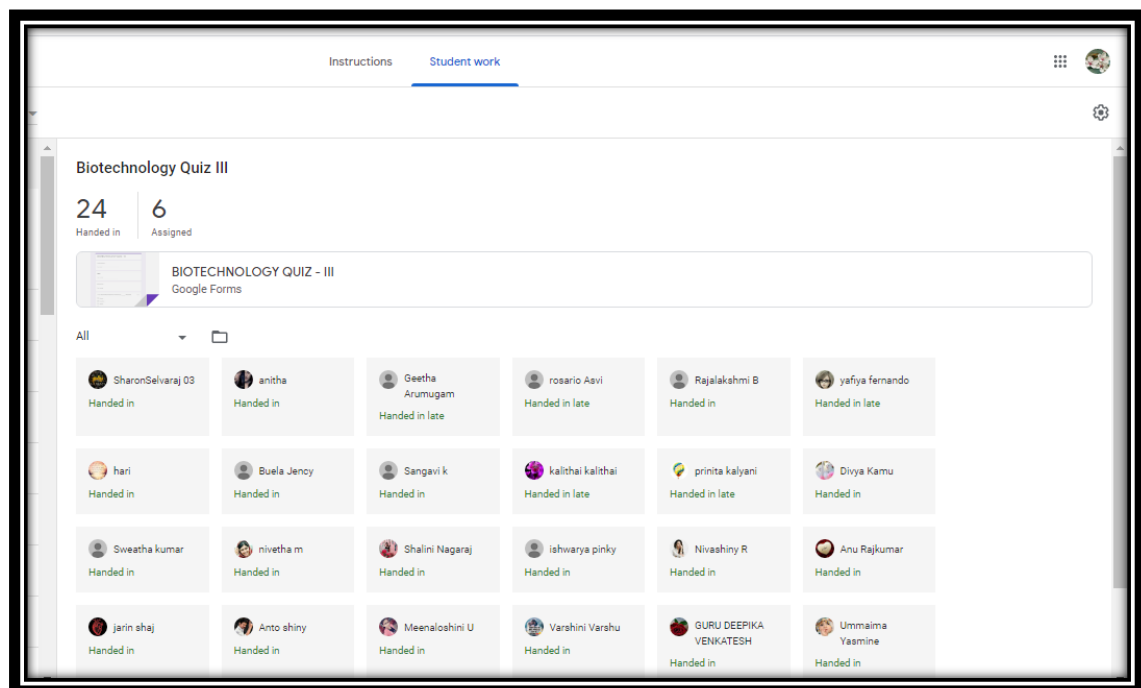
Instructions Student work

Biotechnology Quiz III

24
Handed in

6
Assigned

BIOTECHNOLOGY QUIZ - III
Google Forms

All

SharonSelvaraj 03
Handed in

anitha
Handed in

Geetha Arumugam
Handed in late

rosario Asvi
Handed in late

Rajalakshmi B
Handed in

yafiya fernando
Handed in late

hari
Handed in

Buela Jency
Handed in

Sangavi k
Handed in

kalithai kalithai
Handed in late

prinita kalyani
Handed in late

Divya Kamu
Handed in

Sweatha kumar
Handed in

nivetha m
Handed in

Shalini Nagaraj
Handed in

ishwarya pinky
Handed in

Nivashiny R
Handed in

Anu Rajkumar
Handed in

jarin shaj
Handed in

Anto shiny
Handed in

Meenaloshini U
Handed in

Varshini Varshu
Handed in

GURU DEEPIKA VENKATESH
Handed in

Ummaima Yasmine
Handed in